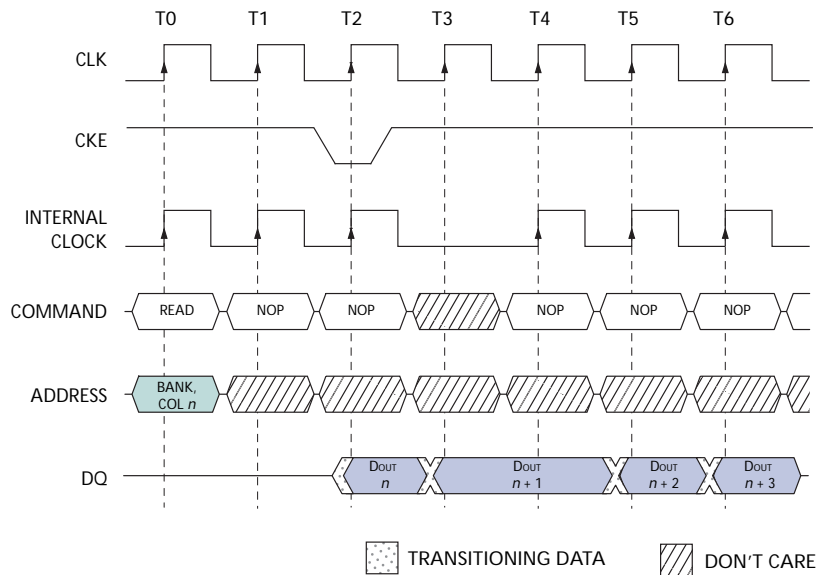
T0 T1 T2 T3 T4 T5 T6

CLK

CKE

INTERNAL CLOCK

COMMAND READ NOP NOP NOP NOP NOP

ADDRESS BANK, COL $n$

DQ $D_{OUT}$ $n$ $D_{OUT}$ $n+1$ $D_{OUT}$ $n+2$ $D_{OUT}$ $n+3$

TRANSITIONING DATA DON'T CARE